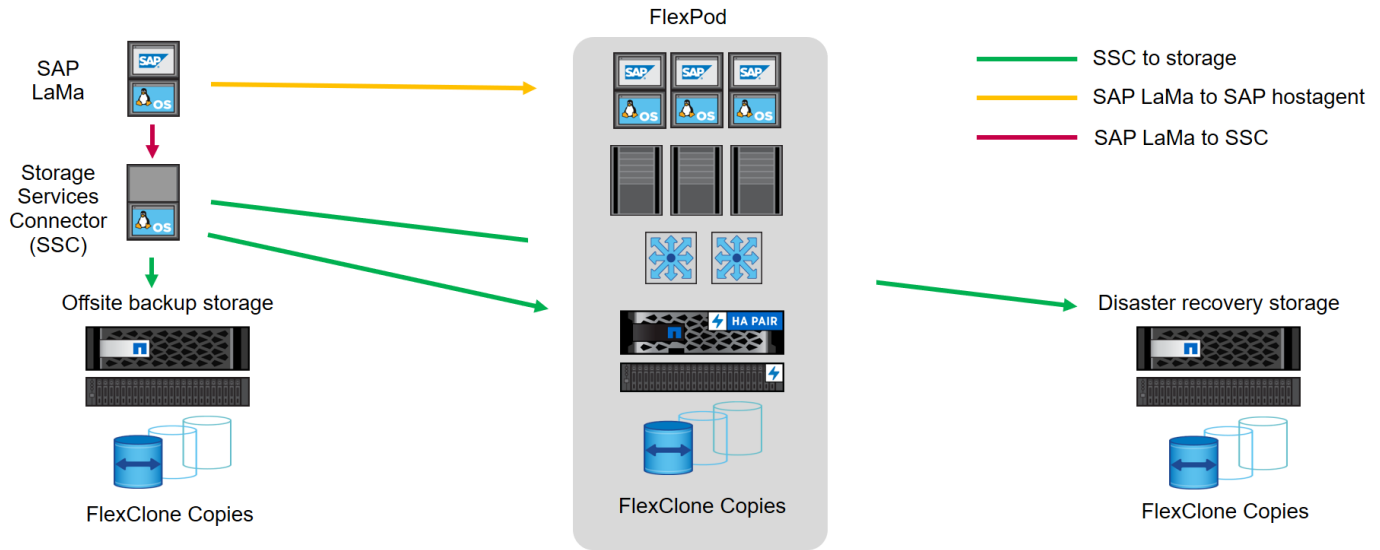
FlexPod

SAP LaMa

SAP
OS

SAP
OS

SAP
OS

SAP
OS

SSC to storage

SAP LaMa to SAP hostagent

SAP LaMa to SSC

Storage Services Connector (SSC)

OS

Offsite backup storage

HA PAIR

Disaster recovery storage

FlexClone Copies

FlexClone Copies

FlexClone Copies